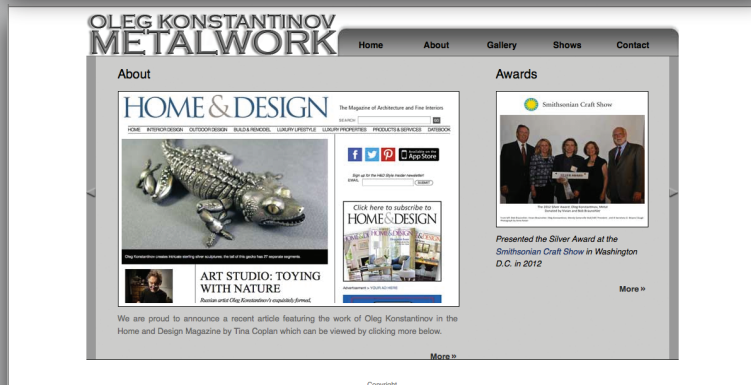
OLEG KONSTANTINOV
METALWORK

Home About Gallery Shows Contact

About

HOME & DESIGN The Magazine of Architecture and Fine Interiors

SEARCH GO

HOME INTERIOR DESIGN OUTDOOR DESIGN BUILD & REMODEL LUXURY LIFESTYLE LUXURY PROPERTIES PRODUCTS & SERVICES DATEBOOK

Available on the App Store

Sign up for the H&D Style Insider newsletter!

EMAIL SUBMIT

Click here to subscribe to HOME & DESIGN

Oleg Konstantinov creates intricate sterling silver sculptures; the tail of this gecko has 27 separate segments.

ART STUDIO: TOYING WITH NATURE

Russian artist Oleg Konstantinov's exquisitely formed,

Advertisement » YOUR AD HERE

We are proud to announce a recent article featuring the work of Oleg Konstantinov in the Home and Design Magazine by Tina Coplan which can be viewed by clicking more below.

More »

Awards

Smithsonian Craft Show

The 2012 Silver Award: Oleg Konstantinov, Metal

Presented the Silver Award at the Smithsonian Craft Show in Washington D.C. in 2012

More »

Copyright